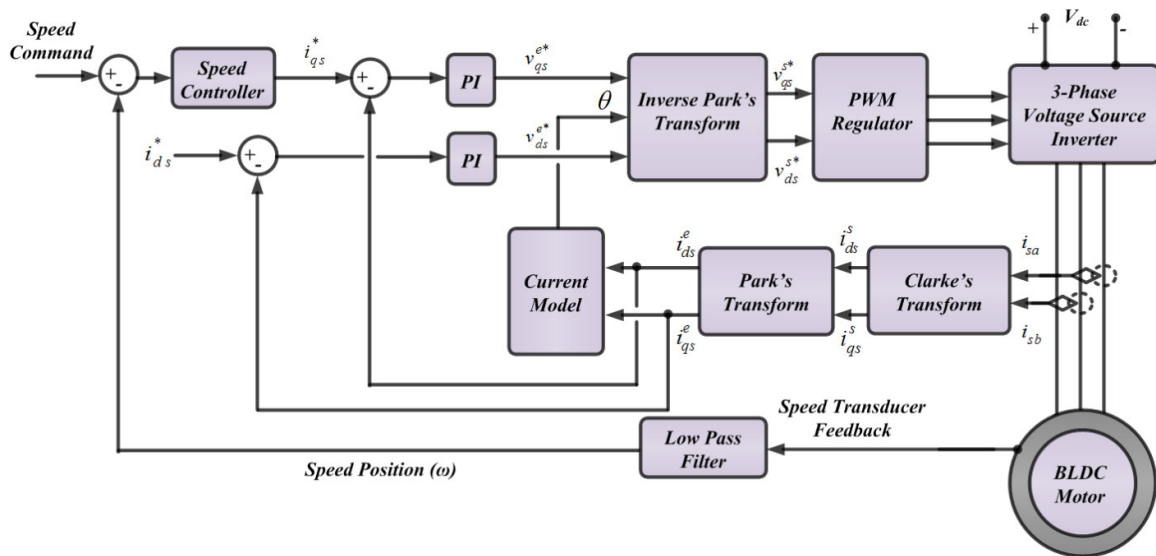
Speed Command

+ -

Speed Controller

$i_{qs}^*$

+ -

PI

$v_{qs}^{e*}$

$\theta$

Inverse Park's Transform

$v_{qs}^{s*}$

PWM Regulator

+ $V_{dc}$ -

3-Phase Voltage Source Inverter

$i_{ds}^*$

+ -

PI

$v_{ds}^{e*}$

$v_{ds}^{s*}$

Current Model

$i_{ds}^e$

Park's Transform

$i_{ds}^s$

Clarke's Transform

$i_{sa}$

$i_{qs}^e$

$i_{qs}^s$

$i_{sb}$

Speed Transducer Feedback

Low Pass Filter

Speed Position (ω)

BLDC Motor